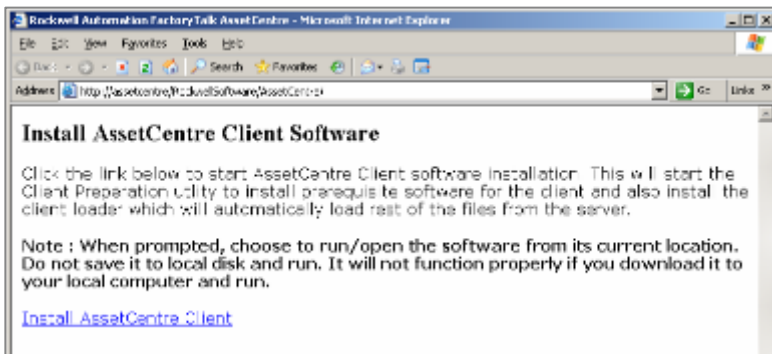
Rockwell Automation FactoryTalk AssetCentre - Microsoft Internet Explorer

File Edit View Favorites Tools Help

Back Search Favorites

Address http://assetcentre/RockwellSoftware/AssetCentre/ Go Links »

Install AssetCentre Client Software

Click the link below to start AssetCentre Client software installation. This will start the Client Preparation utility to install prerequisite software for the client and also install the client loader which will automatically load rest of the files from the server.

Note : When prompted, choose to run/open the software from its current location. Do not save it to local disk and run. It will not function properly if you download it to your local computer and run.

Install AssetCentre Client